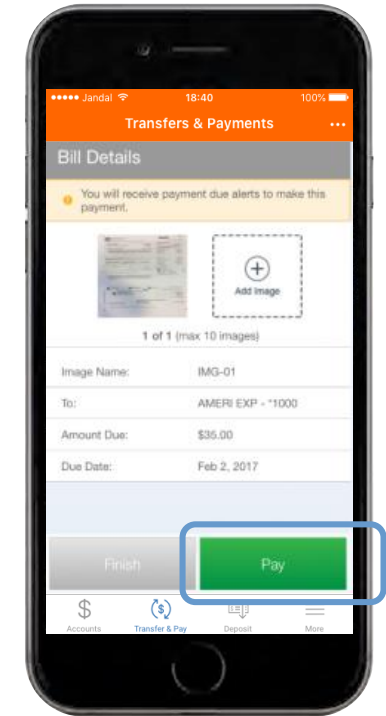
●●●●● Jandal 18:40 100%

Transfers & Payments •••

Bill Details

You will receive payment due alerts to make this payment.

Add Image

1 of 1 (max 10 images)

| | |
|---|---|
| Image Name: | IMG-01 |
| To: | AMERI EXP - *1000 |
| Amount Due: | $35.00 |
| Due Date: | Feb 2, 2017 |

Finish

Pay

Accounts
Transfer & Pay
Deposit
More